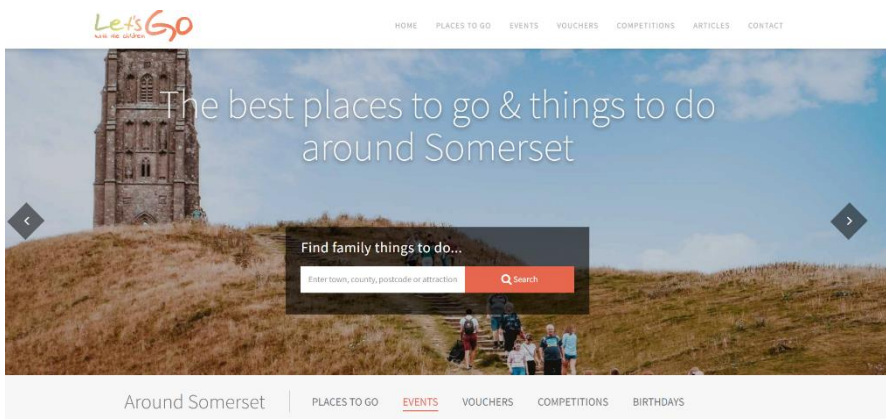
Let's Go with the children

HOME PLACES TO GO EVENTS VOUCHERS COMPETITIONS ARTICLES CONTACT

The best places to go & things to do around Somerset

Find family things to do...

Enter town, county, postcode or attraction

Search

Around Somerset

PLACES TO GO EVENTS VOUCHERS COMPETITIONS BIRTHDAYS